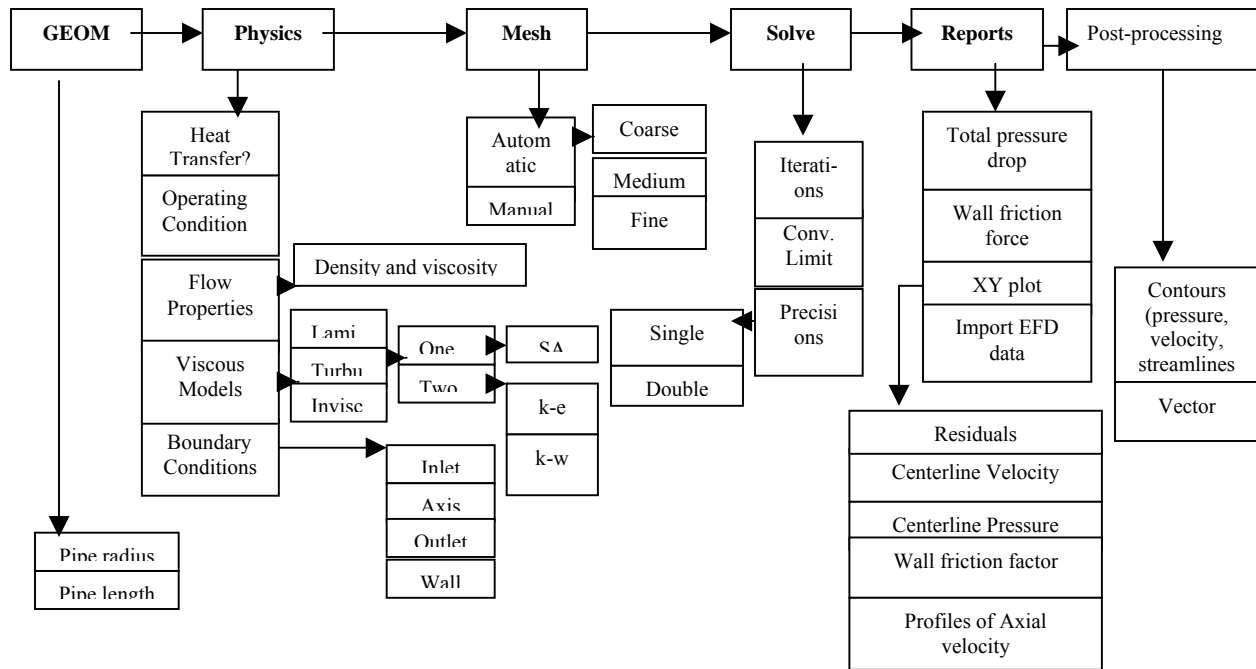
GEOM

Physics

Mesh

Solve

Reports

Post-processing

Heat Transfer?

Operating Condition

Flow Properties

Density and viscosity

Viscous Models

Lami

Turbu

Invisc

One

Two

SA

k-e

k-w

Boundary Conditions

Inlet

Axis

Outlet

Wall

Pipe radius

Pipe length

Autom atic

Manual

Coarse

Medium

Fine

Iterati- ons

Conv. Limit

Precisi ons

Single

Double

Total pressure drop

Wall friction force

XY plot

Import EFD data

Residuals

Centerline Velocity

Centerline Pressure

Wall friction factor

Profiles of Axial velocity

Contours (pressure, velocity, streamlines

Vector